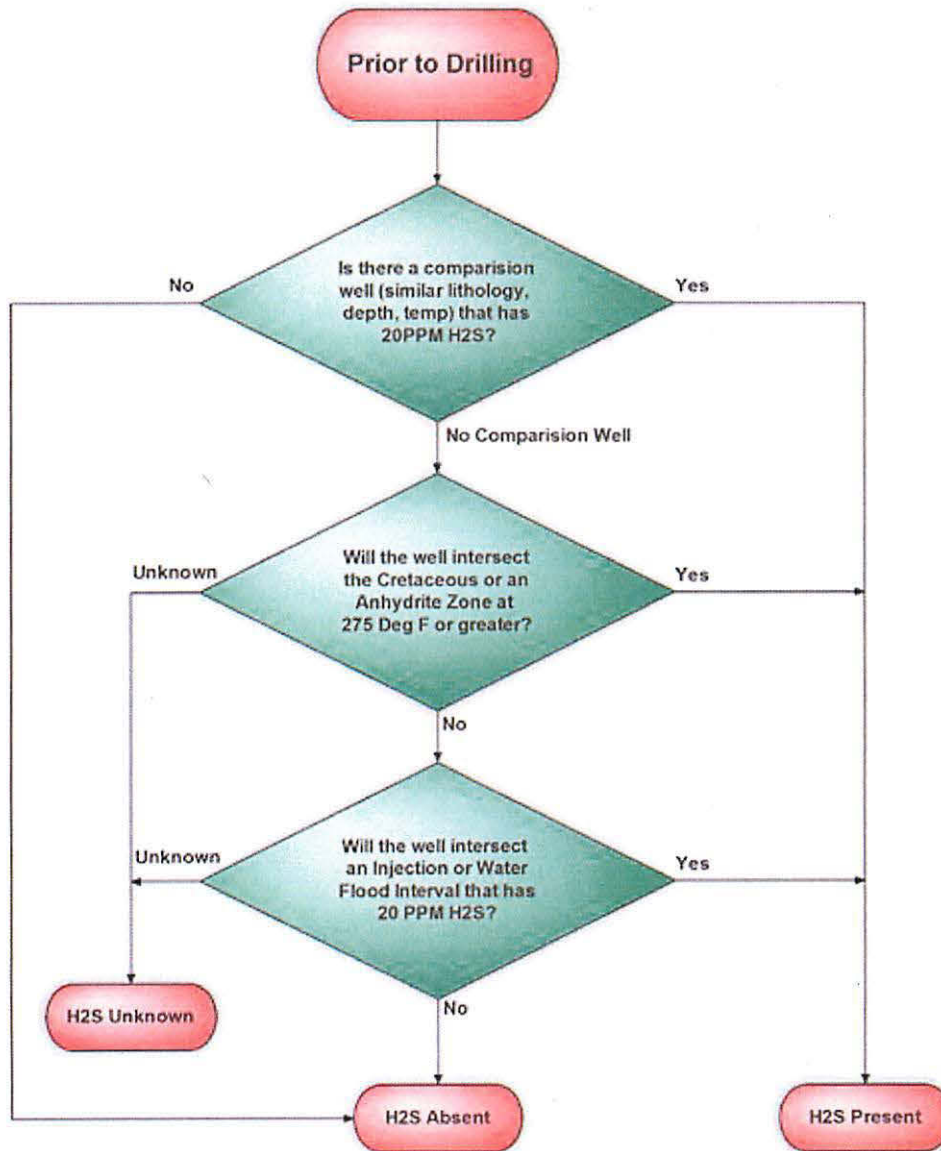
Prior to Drilling

No

Is there a comparision well (similar lithology, depth, temp) that has 20PPM H2S?

Yes

No Comparision Well

Unknown

Will the well intersect the Cretaceous or an Anhydrite Zone at 275 Deg F or greater?

Yes

No

Unknown

Will the well intersect an Injection or Water Flood Interval that has 20 PPM H2S?

Yes

No

H2S Unknown

H2S Absent

H2S Present